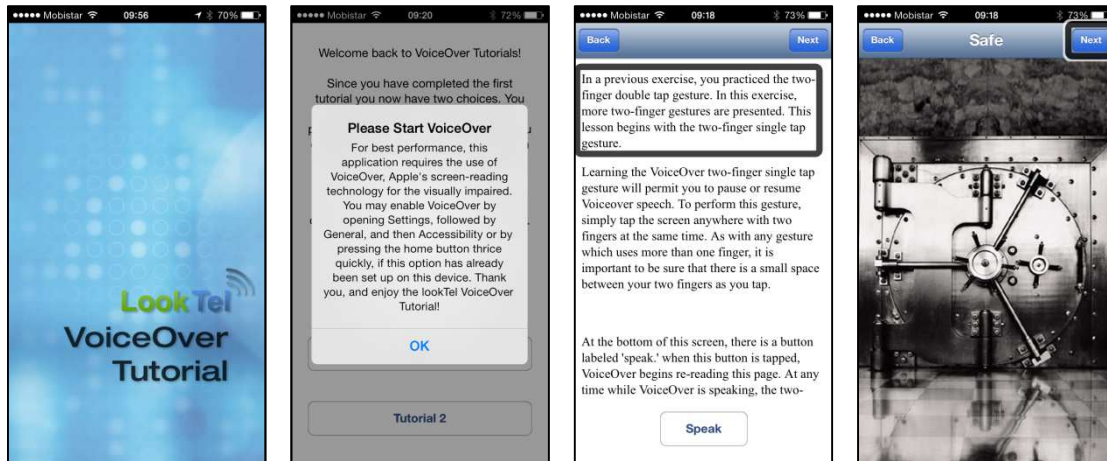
●●●●● Mobistar 09:56 70%

LookTel
VoiceOver
Tutorial

●●●●● Mobistar 09:20 72%

Welcome back to VoiceOver Tutorials!

Since you have completed the first tutorial you now have two choices. You

Please Start VoiceOver

For best performance, this application requires the use of VoiceOver, Apple's screen-reading technology for the visually impaired. You may enable VoiceOver by opening Settings, followed by General, and then Accessibility or by pressing the home button thrice quickly, if this option has already been set up on this device. Thank you, and enjoy the lookTel VoiceOver Tutorial!

OK

Tutorial 2

●●●●● Mobistar 09:18 73%

Back

Next

In a previous exercise, you practiced the two-finger double tap gesture. In this exercise, more two-finger gestures are presented. This lesson begins with the two-finger single tap gesture.

Learning the VoiceOver two-finger single tap gesture will permit you to pause or resume Voiceover speech. To perform this gesture, simply tap the screen anywhere with two fingers at the same time. As with any gesture which uses more than one finger, it is important to be sure that there is a small space between your two fingers as you tap.

At the bottom of this screen, there is a button labeled 'speak.' when this button is tapped, VoiceOver begins re-reading this page. At any time while VoiceOver is speaking, the two-

Speak

●●●●● Mobistar 09:18 73%

Back

Safe

Next